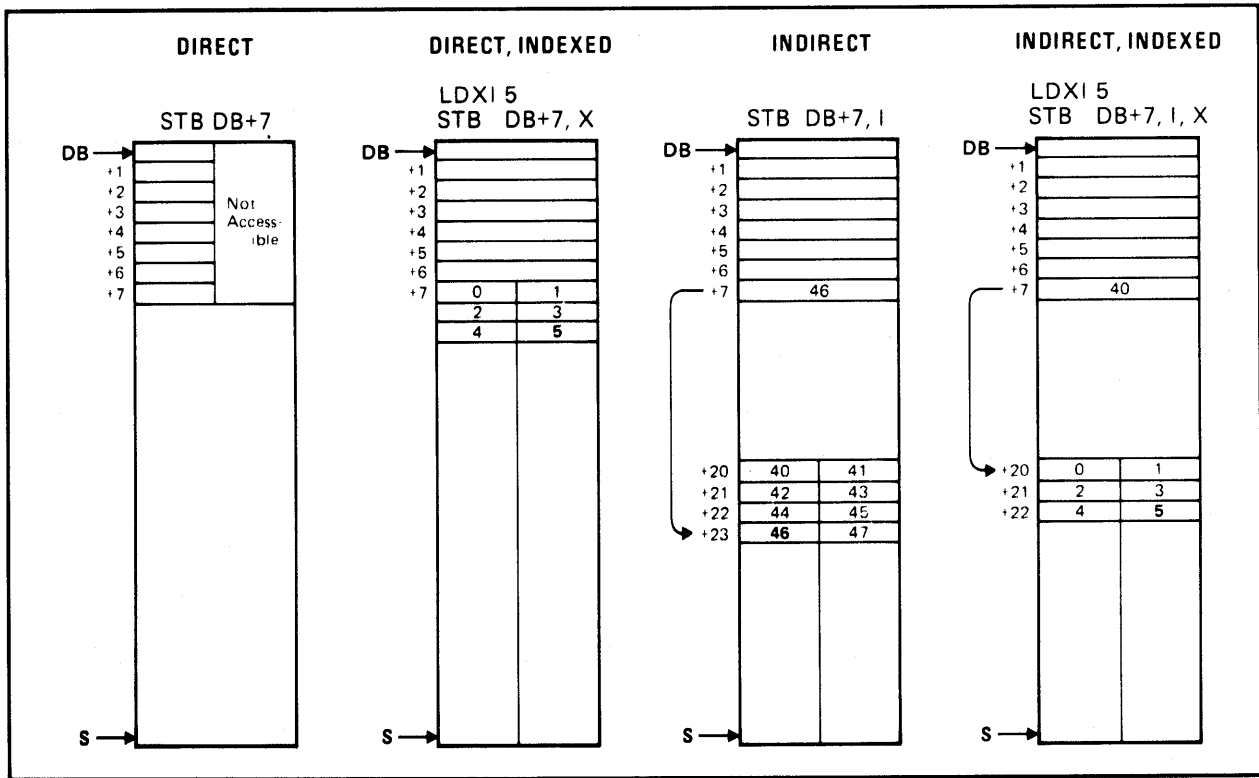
DIRECT

STB DB+7

DB
+1
+2
+3
+4
+5
+6
+7

Not Accessible

S

DIRECT, INDEXED

LDXI 5
STB DB+7, X

DB
+1
+2
+3
+4
+5
+6
+7

| 0 | 1 |
|---|---|
| 2 | 3 |
| 4 | 5 |

S

INDIRECT

STB DB+7, I

DB
+1
+2
+3
+4
+5
+6
+7 46

| | | |
|---|---|---|
| +20 | 40 | 41 |
| +21 | 42 | 43 |
| +22 | 44 | 45 |
| +23 | 46 | 47 |

S

INDIRECT, INDEXED

LDXI 5
STB DB+7, I, X

DB
+1
+2
+3
+4
+5
+6
+7 40

| | | |
|---|---|---|
| +20 | 0 | 1 |
| +21 | 2 | 3 |
| +22 | 4 | 5 |

S